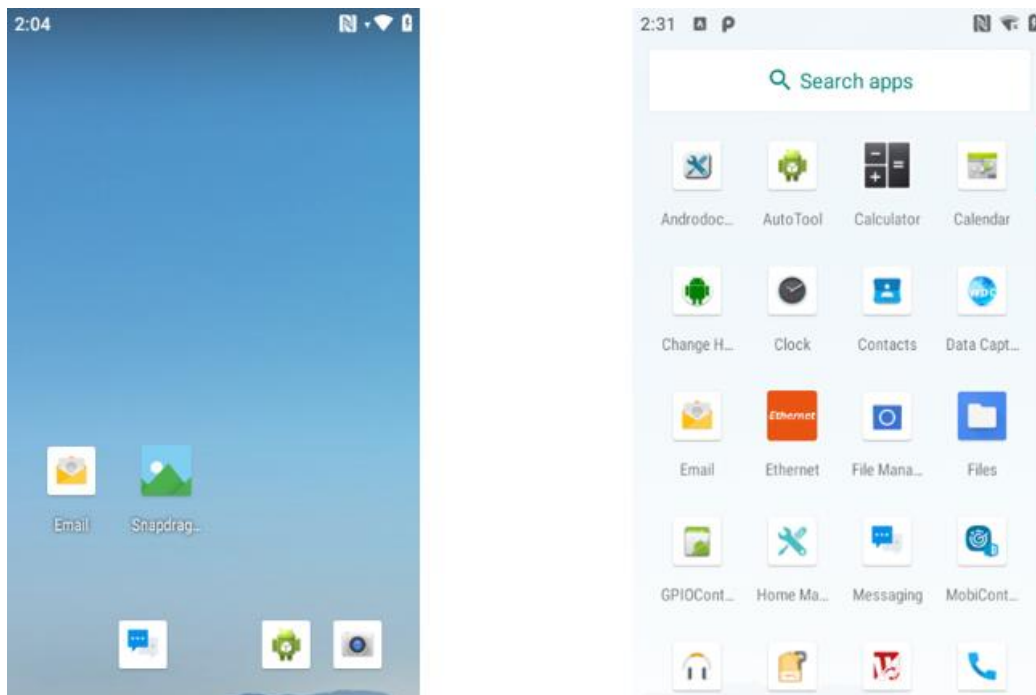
2:04

Email
Snapdrag...

2:31

Search apps

Androdoc...
AutoTool
Calculator
Calendar

Change H...
Clock
Contacts
Data Capt...

Email
Ethernet
File Mana...
Files

GPIOCont...
Home Ma...
Messaging
MobiCont...